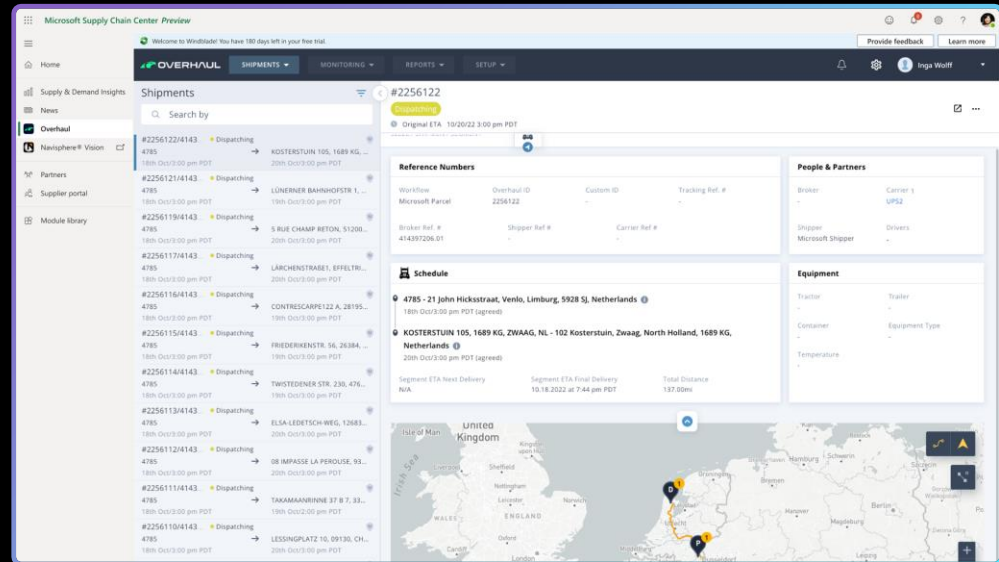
Microsoft Supply Chain Center Preview

Home
Supply & Demand Insights
News
Overhaul
Navisphere® Vision
Partners
Supplier portal
Module library

Welcome to Windblade! You have 180 days left in your free trial.
Provide feedback
Learn more

OVERHAUL
SHIPMENTS
MONITORING
REPORTS
SETUP
Inga Wolff

Shipments
Search by

#2256122/4143... Dispatching
4785 → KOSTERSTUIN 105, 1689 KG, ...
18th Oct/3:00 pm PDT 20th Oct/3:00 pm PDT

#2256121/4143... Dispatching
4785 → LÜNERNER BAHNHOFSTR 1, ...
18th Oct/3:00 pm PDT 19th Oct/3:00 pm PDT

#2256119/4143... Dispatching
4785 → 5 RUE CHAMP RETON, 51200...
18th Oct/3:00 pm PDT 20th Oct/3:00 pm PDT

#2256117/4143... Dispatching
4785 → LÄRCHENSTRAßE1, EFFELTRI...
18th Oct/3:00 pm PDT 19th Oct/3:00 pm PDT

#2256116/4143... Dispatching
4785 → CONTRESCARPE122 A, 28195...
18th Oct/3:00 pm PDT 19th Oct/3:00 pm PDT

#2256115/4143... Dispatching
4785 → FRIEDERIKENSTR. 56, 26384, ...
18th Oct/3:00 pm PDT 19th Oct/3:00 pm PDT

#2256114/4143... Dispatching
4785 → TWISTEDENER STR. 230, 476...
18th Oct/3:00 pm PDT 19th Oct/3:00 pm PDT

#2256113/4143... Dispatching
4785 → ELSA-LEDETSCH-WEG, 12683...
18th Oct/3:00 pm PDT 19th Oct/3:00 pm PDT

#2256112/4143... Dispatching
4785 → 08 IMPASSE LA PEROUSE, 93...
18th Oct/3:00 pm PDT 20th Oct/3:00 pm PDT

#2256111/4143... Dispatching
4785 → TAKAMAANRINNE 37 B 7, 33...
18th Oct/3:00 pm PDT 21th Oct/3:00 pm PDT

#2256110/4143... Dispatching
4785 → LESSINGPLATZ 10, 20110, CH...
18th Oct/3:00 pm PDT 19th Oct/3:00 pm PDT

#2256122
Dispatching
Original ETA 10/20/22 3:00 pm PDT

Reference Numbers
Workflow
Microsoft Parcel
Overhaul ID
2256122
Custom ID
-
Tracking Ref. #
-
Broker Ref. #
414397206.01
Shipper Ref #
-
Carrier Ref #
-

People & Partners
Broker
-
Carrier
UPS2
Shipper
Microsoft Shipper
Drivers
-

Schedule
4785 - 21 John Hicksstraat, Venlo, Limburg, 5928 SJ, Netherlands
18th Oct/3:00 pm PDT (agreed)
KOSTERSTUIN 105, 1689 KG, ZWAAG, NL - 102 Kosterstuin, Zwaag, North Holland, 1689 KG, Netherlands
20th Oct/3:00 pm PDT (agreed)
Segment ETA Next Delivery
N/A
Segment ETA Final Delivery
10.18.2022 at 7:44 pm PDT
Total Distance
137.00mi

Equipment
Tractor
-
Trailer
-
Container
-
Equipment Type
-
Temperature
-

United Kingdom
Isle of Man
Irish Sea
ENGLAND